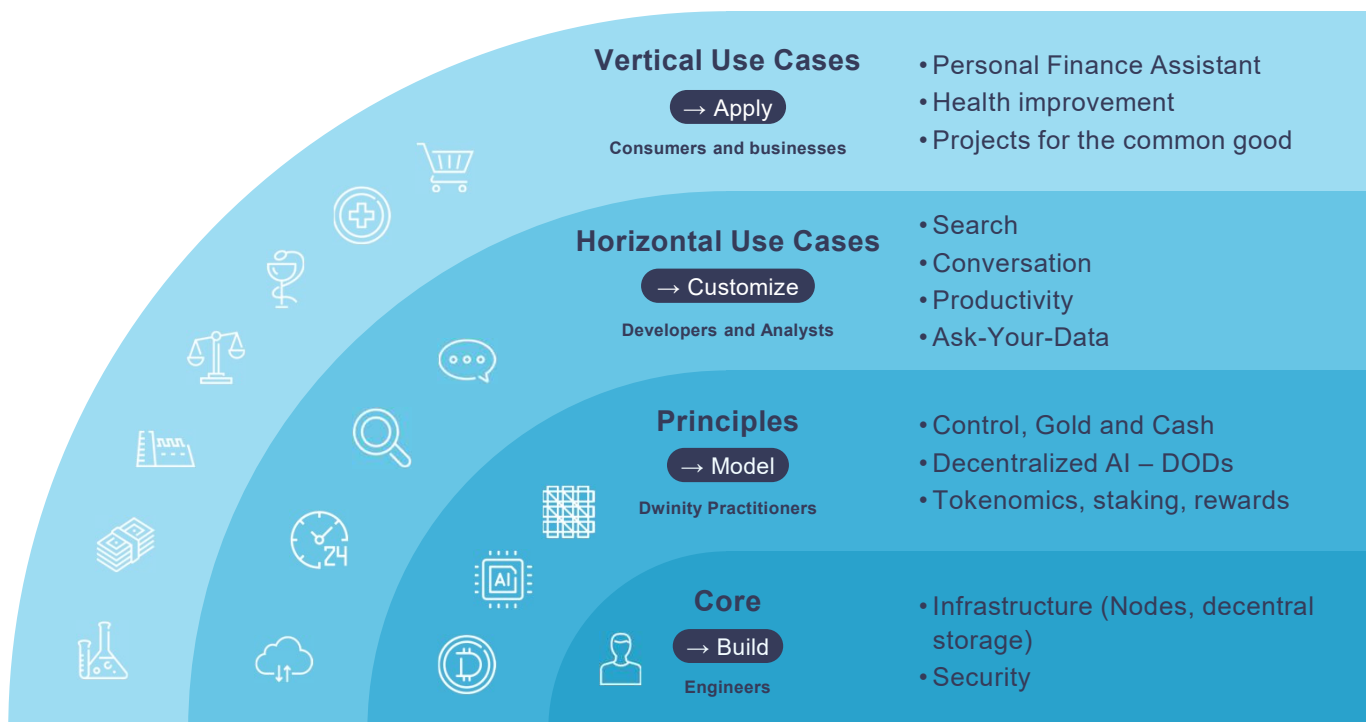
Vertical Use Cases
→ Apply
Consumers and businesses

• Personal Finance Assistant
• Health improvement
• Projects for the common good

Horizontal Use Cases
→ Customize
Developers and Analysts

• Search
• Conversation
• Productivity
• Ask-Your-Data

Principles
→ Model
Dwinity Practitioners

• Control, Gold and Cash
• Decentralized AI – DODs
• Tokenomics, staking, rewards

Core
→ Build
Engineers

• Infrastructure (Nodes, decentral storage)
• Security

AI

24